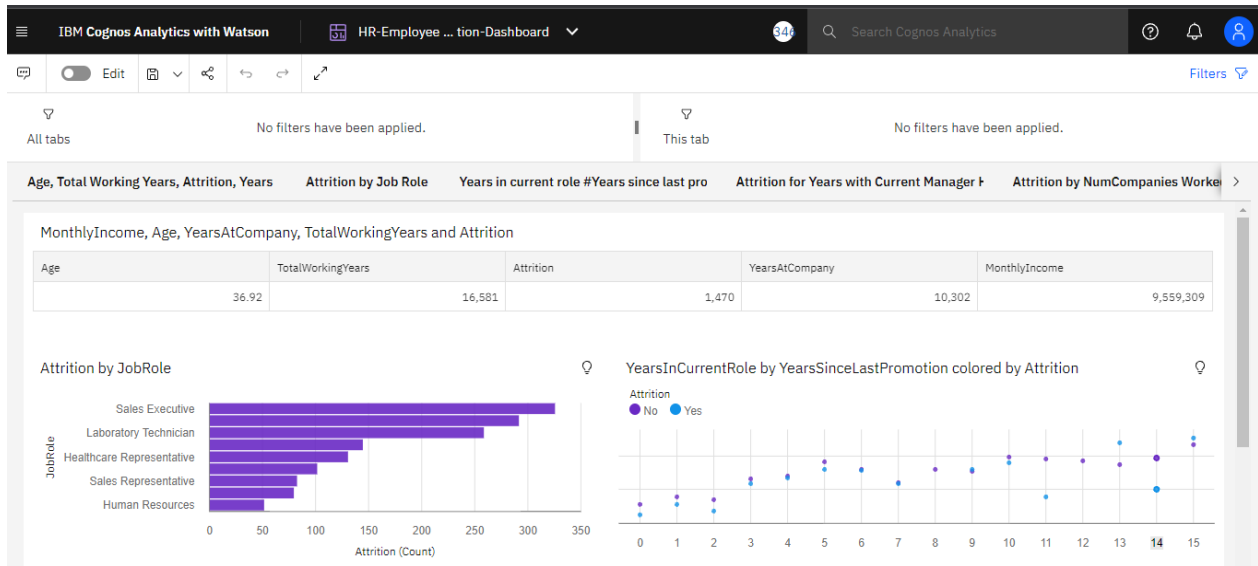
IBM Cognos Analytics with Watson

HR-Employee ... tion-Dashboard

346

Search Cognos Analytics

Edit

Filters

All tabs

No filters have been applied.

This tab

No filters have been applied.

Age, Total Working Years, Attrition, Years

Attrition by Job Role

Years in current role #Years since last pro

Attrition for Years with Current Manager H

Attrition by NumCompanies Worke

MonthlyIncome, Age, YearsAtCompany, TotalWorkingYears and Attrition

| Age | TotalWorkingYears | Attrition | YearsAtCompany | MonthlyIncome |
|---|---|---|---|---|
| 36.92 | 16,581 | 1,470 | 10,302 | 9,559,309 |

Attrition by JobRole

JobRole

Sales Executive

Laboratory Technician

Healthcare Representative

Sales Representative

Human Resources

0 50 100 150 200 250 300 350

Attrition (Count)

YearsInCurrentRole by YearsSinceLastPromotion colored by Attrition

Attrition

No

Yes

0 1 2 3 4 5 6 7 8 9 10 11 12 13 14 15